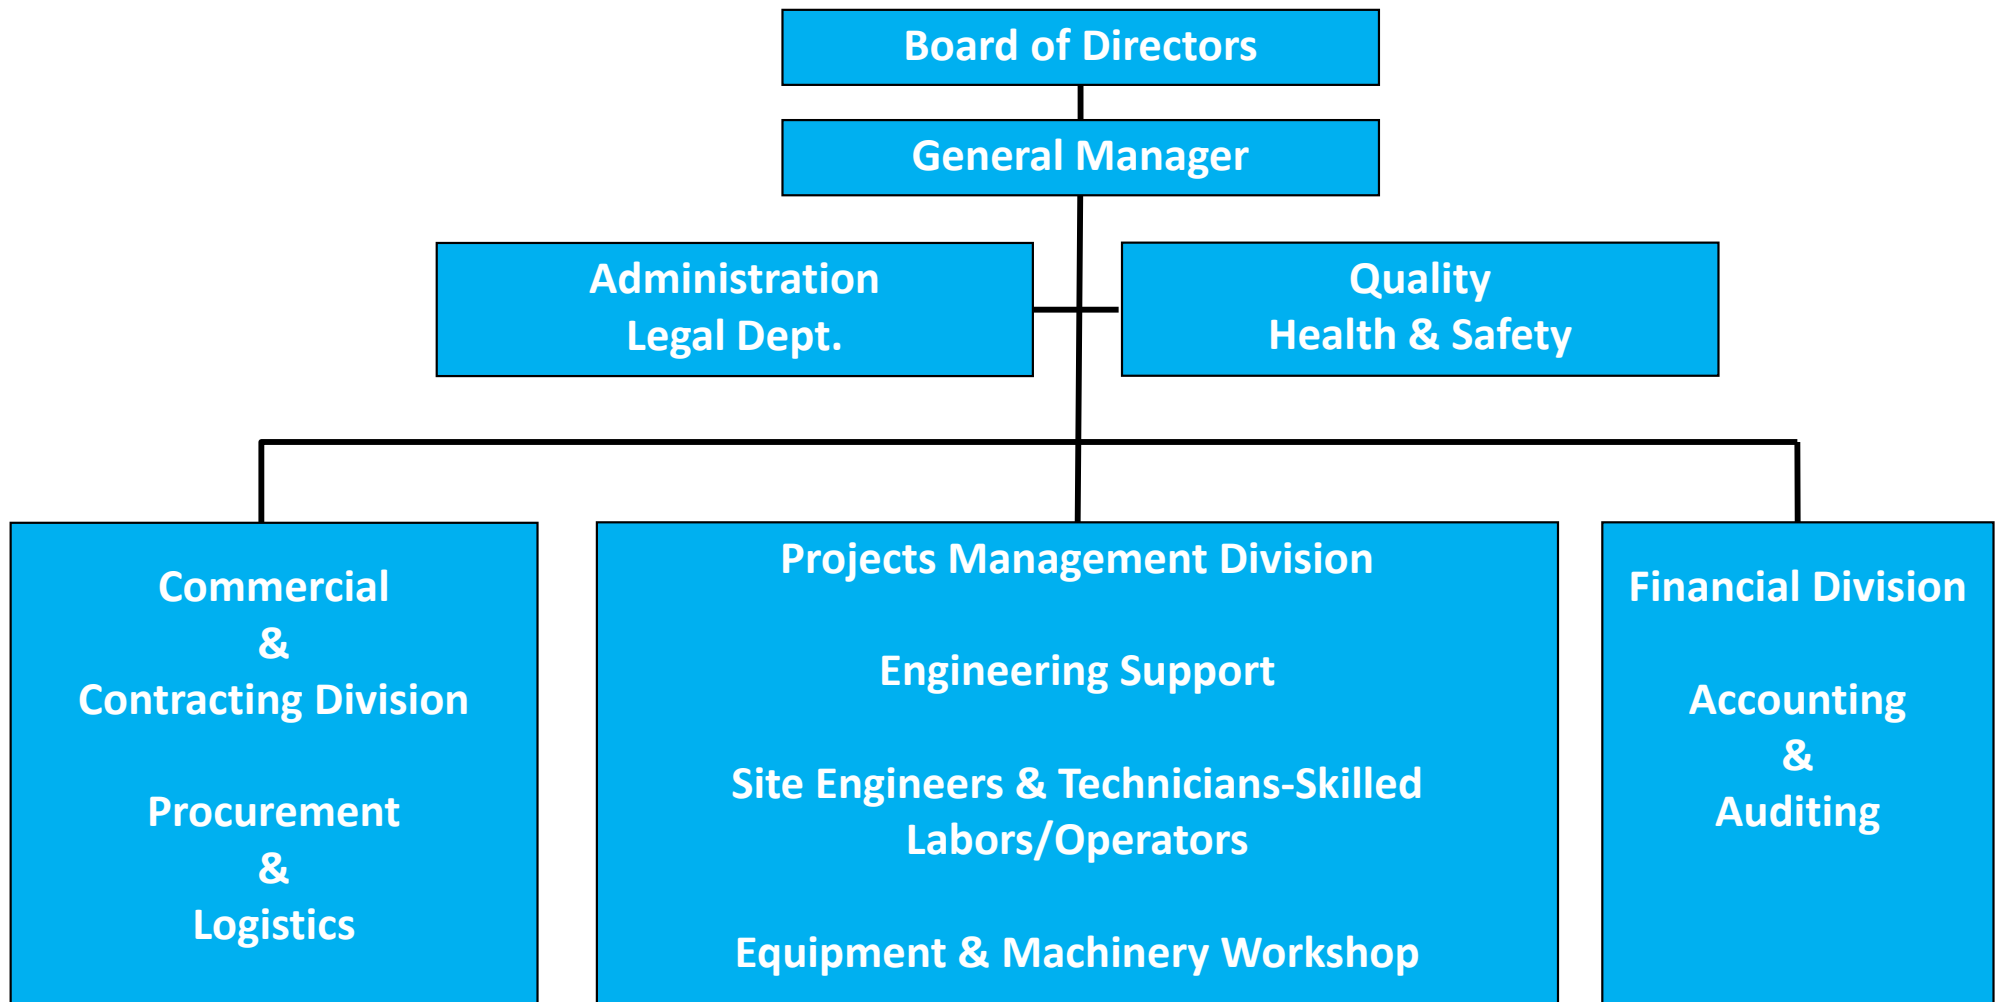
Board of Directors

General Manager

Administration
Legal Dept.

Quality
Health & Safety

Commercial
&
Contracting Division

Procurement
&
Logistics

Projects Management Division

Engineering Support

Site Engineers & Technicians-Skilled Labors/Operators

Equipment & Machinery Workshop

Financial Division

Accounting
&
Auditing